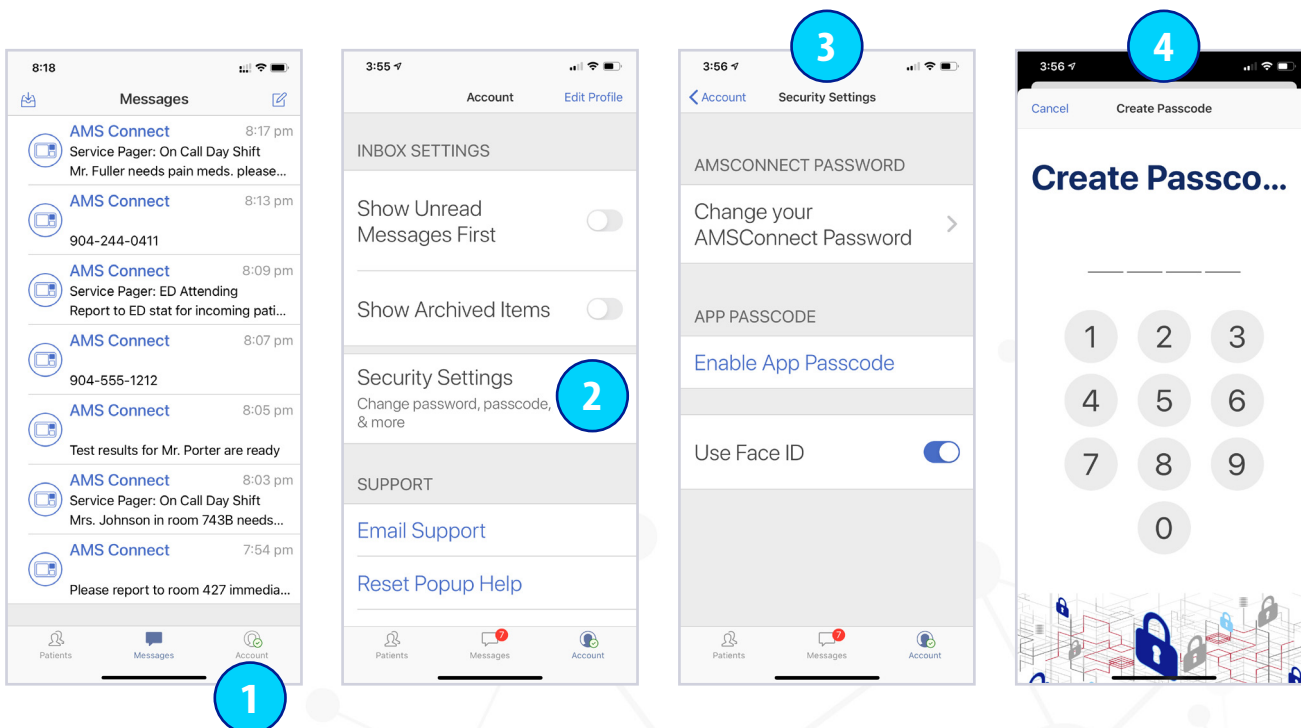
8:18

Messages

AMS Connect 8:17 pm
Service Pager: On Call Day Shift
Mr. Fuller needs pain meds. please...

AMS Connect 8:13 pm
904-244-0411

AMS Connect 8:09 pm
Service Pager: ED Attending
Report to ED stat for incoming pati...

AMS Connect 8:07 pm
904-555-1212

AMS Connect 8:05 pm
Test results for Mr. Porter are ready

AMS Connect 8:03 pm
Service Pager: On Call Day Shift
Mrs. Johnson in room 743B needs...

AMS Connect 7:54 pm
Please report to room 427 immedia...

Patients Messages Account

1

3:55

Account Edit Profile

INBOX SETTINGS

Show Unread Messages First

Show Archived Items

Security Settings
Change password, passcode, & more

2

SUPPORT

Email Support

Reset Popup Help

Patients 7 Messages Account

3

3:56

Account Security Settings

AMSCONNECT PASSWORD

Change your AMSConnect Password

APP PASSCODE

Enable App Passcode

Use Face ID

Patients 7 Messages Account

4

3:56

Cancel Create Passcode

Create Passco...

1 2 3
4 5 6
7 8 9
0